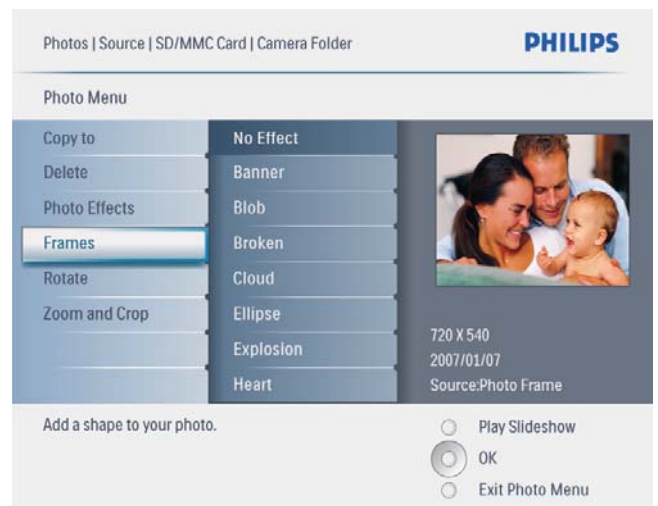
Photos | Source | SD/MMC Card | Camera Folder

PHILIPS

Photo Menu

Copy to
Delete
Photo Effects
Frames
Rotate
Zoom and Crop

No Effect
Banner
Blob
Broken
Cloud
Ellipse
Explosion
Heart

720 X 540
2007/01/07
Source:Photo Frame

Add a shape to your photo.

Play Slideshow
OK
Exit Photo Menu